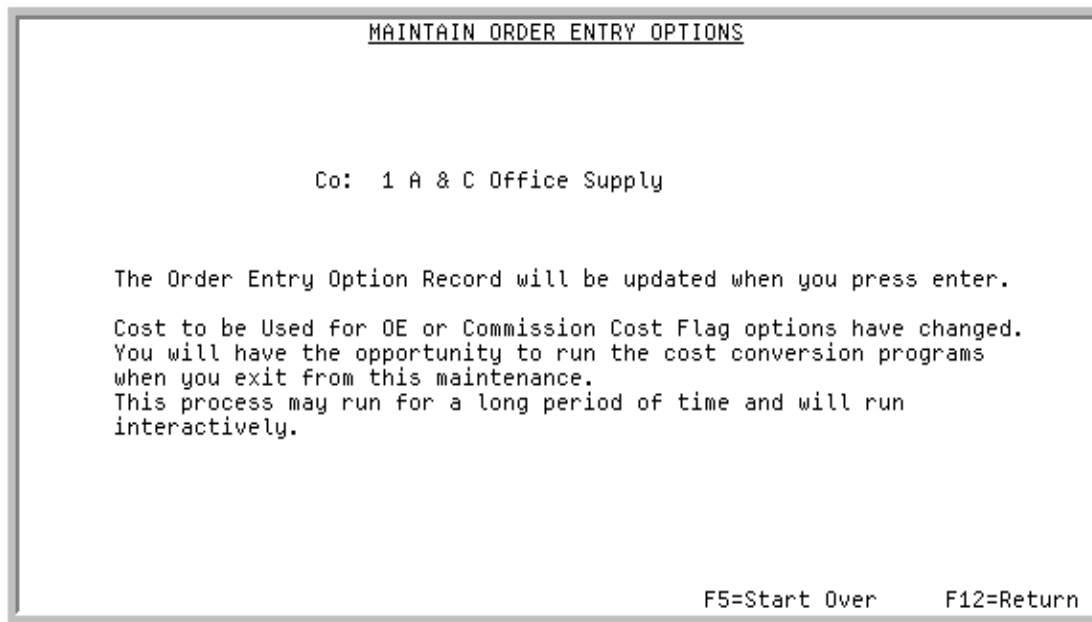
MAINTAIN ORDER ENTRY OPTIONS

Co: 1 A & C Office Supply

The Order Entry Option Record will be updated when you press enter.

Cost to be Used for OE or Commission Cost Flag options have changed. You will have the opportunity to run the cost conversion programs when you exit from this maintenance. This process may run for a long period of time and will run interactively.

F5=Start Over F12=Return